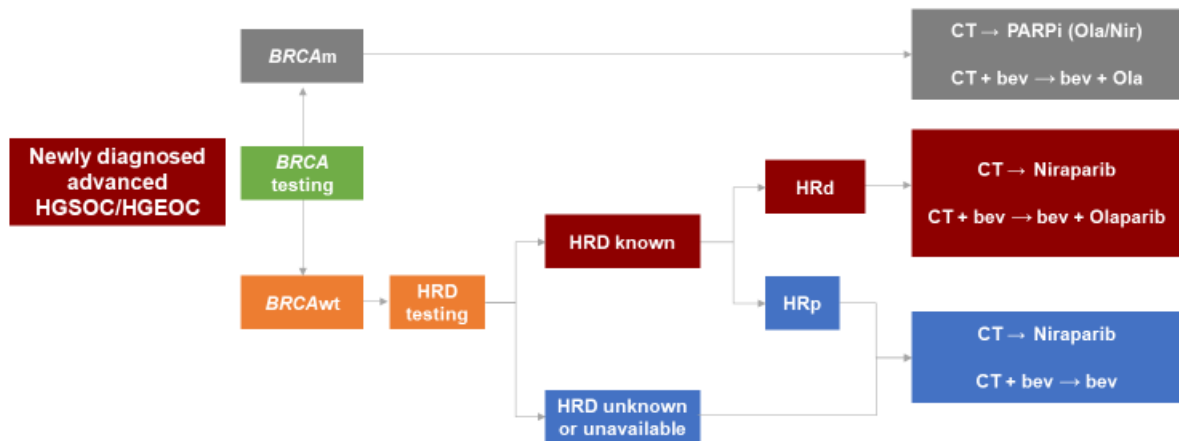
Newly diagnosed advanced HGSOC/HGEOC

BRCA testing

BRCAm

CT → PARPi (Ola/Nir)

CT + bev → bev + Ola

BRCAwt

HRD testing

HRD known

HRd

CT → Niraparib

CT + bev → bev + Olaparib

HRp

HRD unknown or unavailable

CT → Niraparib

CT + bev → bev